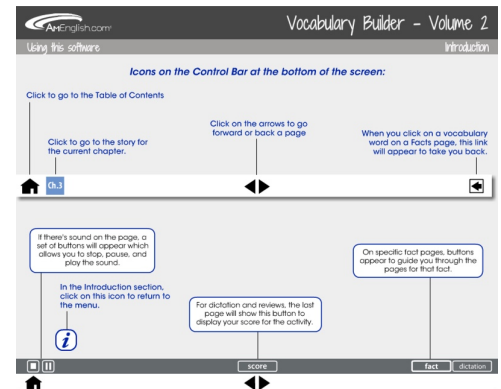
AmEnglish.com

Vocabulary Builder – Volume 2

Using this software

Introduction

Icons on the Control Bar at the bottom of the screen:

Click to go to the Table of Contents

Click to go to the story for the current chapter.

Click on the arrows to go forward or back a page

When you click on a vocabulary word on a Facts page, this link will appear to take you back.

Ch.3

If there's sound on the page, a set of buttons will appear which allows you to stop, pause, and play the sound.

In the Introduction section, click on this icon to return to the menu.

For dictation and reviews, the last page will show this button to display your score for the activity.

On specific fact pages, buttons appear to guide you through the pages for that fact.

score

fact

dictation